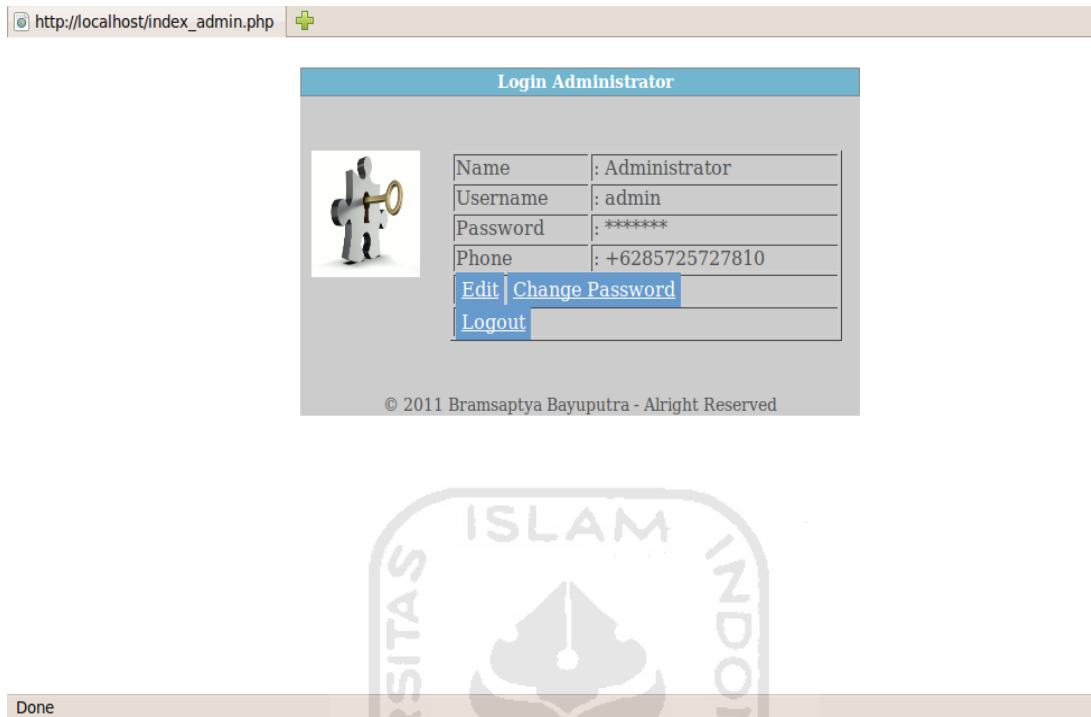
http://localhost/index_admin.php

Login Administrator

| Name | : Administrator |
|---|---|
| Username | : admin |
| Password | : ******* |
| Phone | : +6285725727810 |

Edit Change Password

Logout

© 2011 Bramsaptya Bayuputra - Alright Reserved

ISLAM

SITAS

INDO

Done